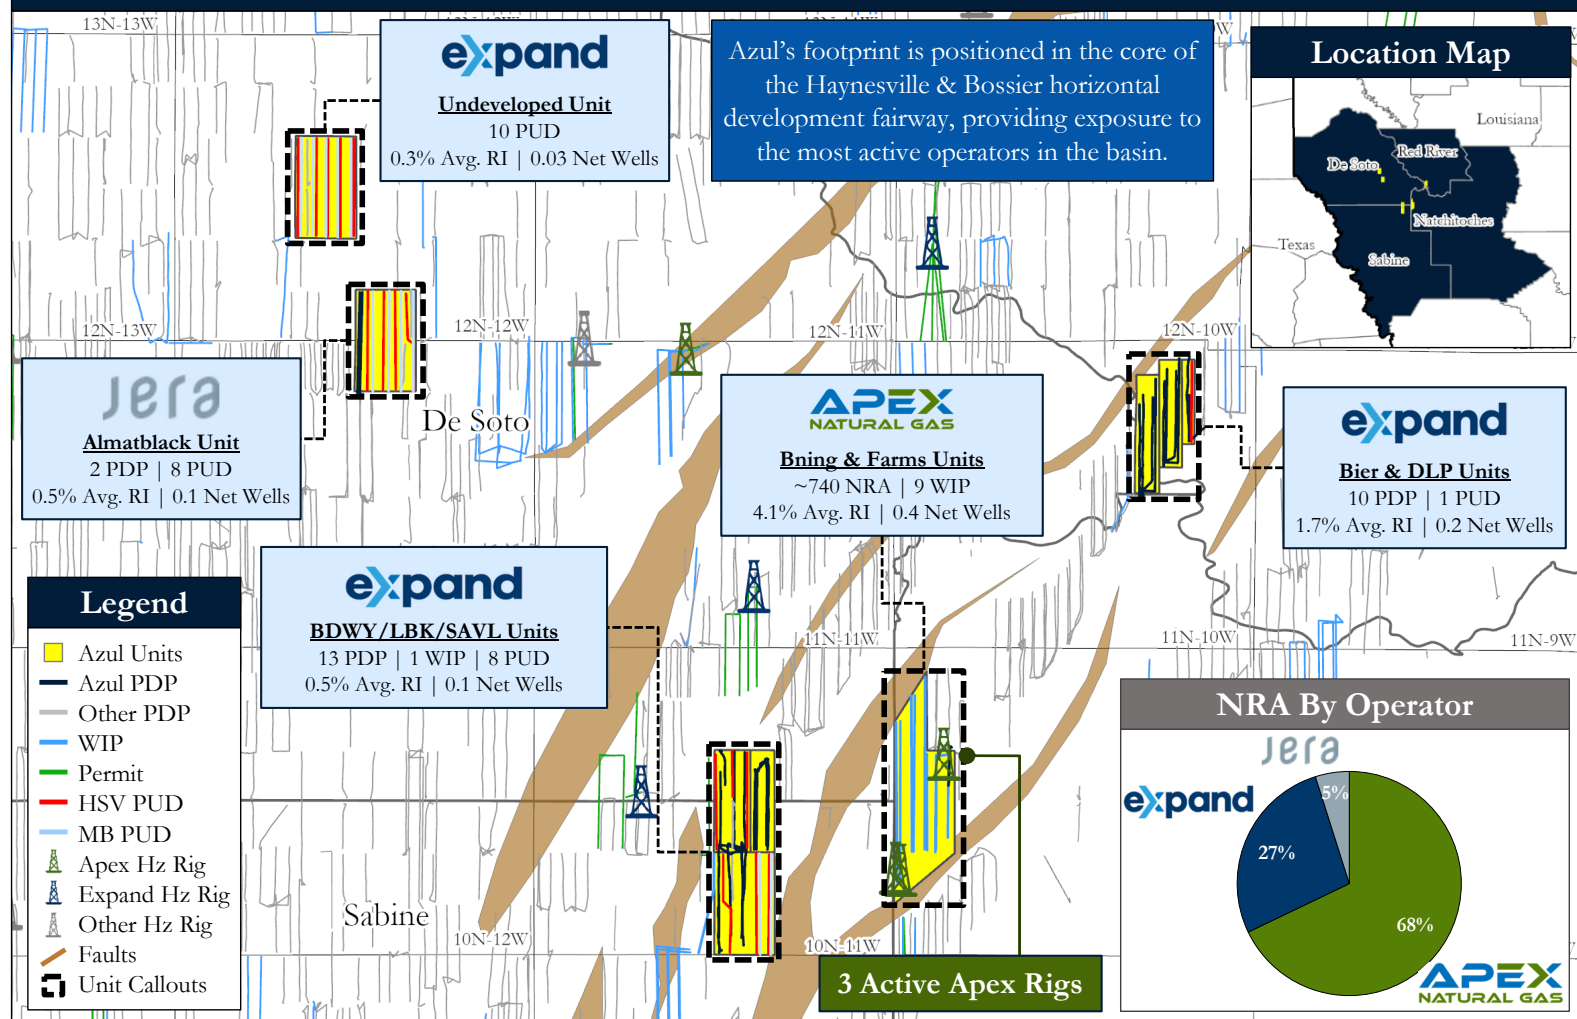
13N-13W

expand
Undeveloped Unit
10 PUD
0.3% Avg. RI | 0.03 Net Wells

Azul's footprint is positioned in the core of the Haynesville & Bossier horizontal development fairway, providing exposure to the most active operators in the basin.

Location Map
Louisiana
De Soto
Red River
Natchitoches
Texas
Sabine

12N-13W
12N-12W
12N-11W
12N-10W

jera
Almatblack Unit
2 PDP | 8 PUD
0.5% Avg. RI | 0.1 Net Wells

De Soto

APEX NATURAL GAS
Bning & Farms Units
~740 NRA | 9 WIP
4.1% Avg. RI | 0.4 Net Wells

expand
Bier & DLP Units
10 PDP | 1 PUD
1.7% Avg. RI | 0.2 Net Wells

Legend
Azul Units
Azul PDP
Other PDP
WIP
Permit
HSV PUD
MB PUD
Apex Hz Rig
Expand Hz Rig
Other Hz Rig
Faults
Unit Callouts

expand
BDWY/LBK/SAVL Units
13 PDP | 1 WIP | 8 PUD
0.5% Avg. RI | 0.1 Net Wells

11N-11W
11N-10W
11N-9W

NRA By Operator
jera
expand
5%
27%
68%
APEX NATURAL GAS

Sabine
10N-12W
10N-11W

3 Active Apex Rigs